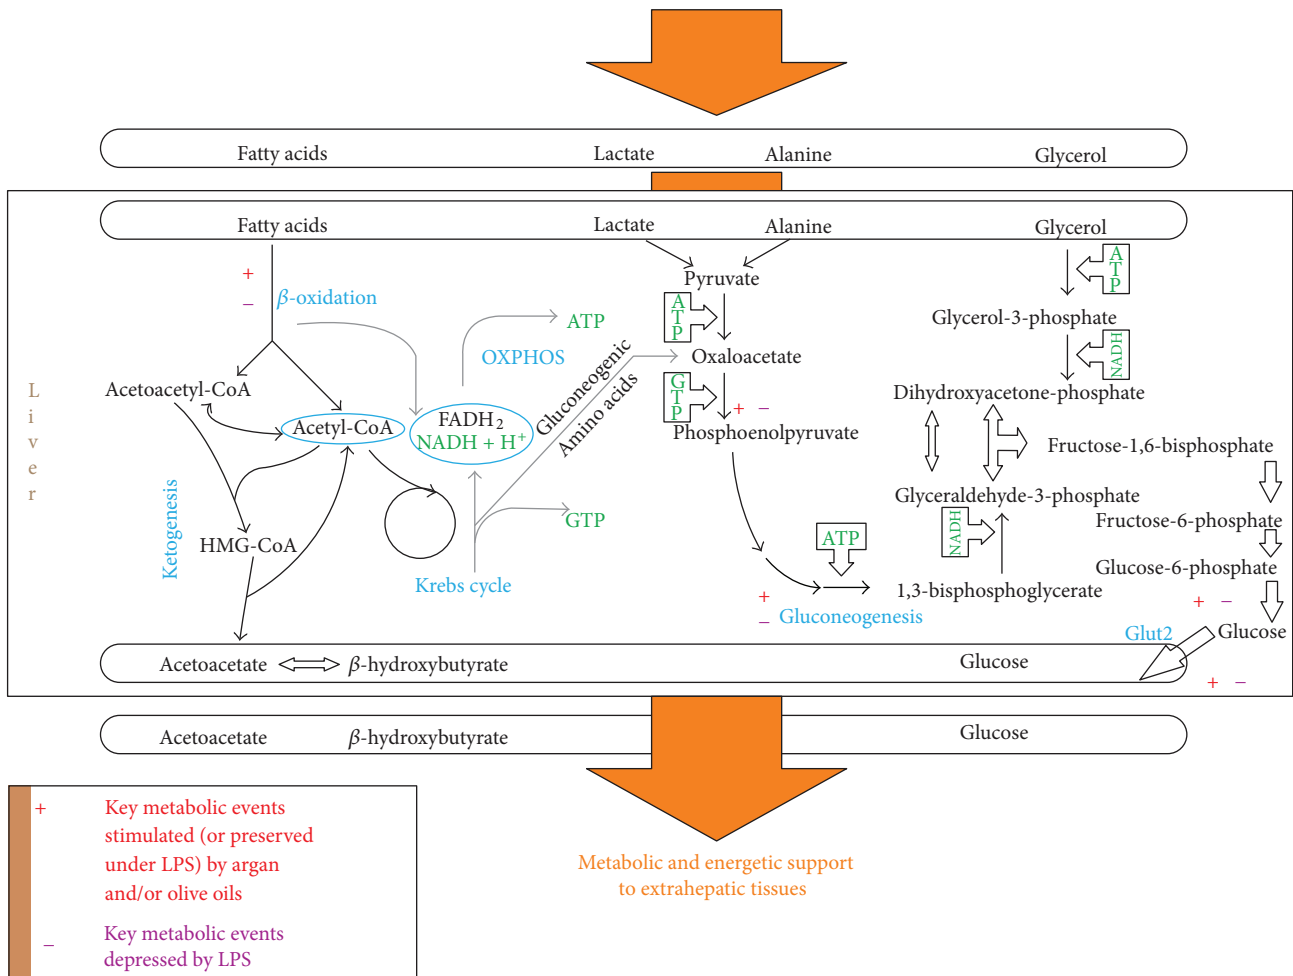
Fatty acids
Lactate
Alanine
Glycerol

Fatty acids
Lactate
Alanine
Glycerol

+
–
$\beta$-oxidation

Pyruvate
ATP
ATP
OXPHOS
Gluconeogenic
Amino acids
Oxaloacetate
GTP
+ –
Phosphoenolpyruvate

ATP
Glycerol-3-phosphate
NADH
Dihydroxyacetone-phosphate
Fructose-1,6-bisphosphate
Glyceraldehyde-3-phosphate
Fructose-6-phosphate
Glucose-6-phosphate
+ –
Glucose

Liver
Acetoacetyl-CoA
Acetyl-CoA
FADH$_2$
NADH + H$^+$
Ketogenesis
HMG-CoA
GTP
Krebs cycle
ATP
NADH
1,3-bisphosphoglycerate
+
– Gluconeogenesis
Glut2

Acetoacetate
$\beta$-hydroxybutyrate
Glucose
+ –

Acetoacetate
$\beta$-hydroxybutyrate
Glucose

+ Key metabolic events stimulated (or preserved under LPS) by argan and/or olive oils

– Key metabolic events depressed by LPS

Metabolic and energetic support to extrahepatic tissues